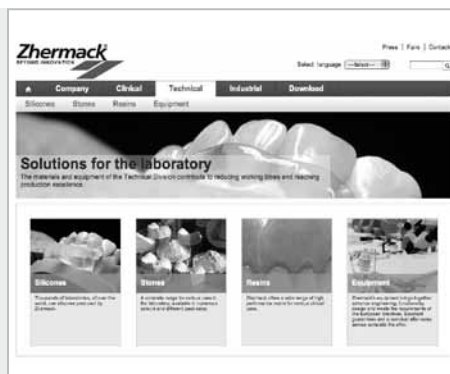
Zhermack
BEYOND INNOVATION

Press | Fairs | Contact

Select language --Select--

Company Clinical Technical Industrial Download

Silicones Stones Resins Equipment

Solutions for the laboratory
The materials and equipment of the Technical Division contribute to reducing working times and reaching production excellence.

Silicones
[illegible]

Stones
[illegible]

Resins
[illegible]

Equipment
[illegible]